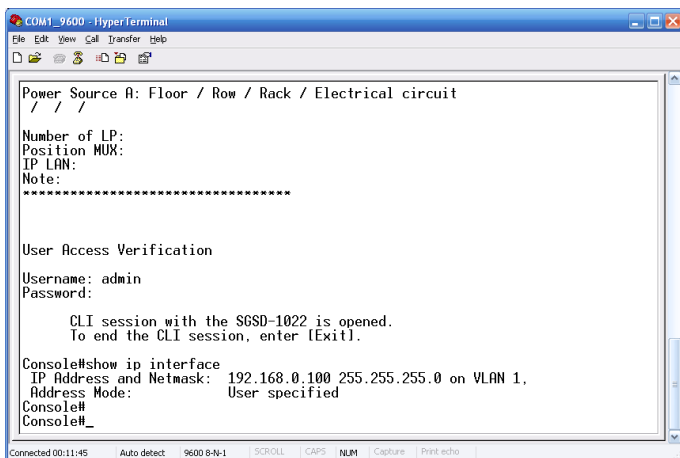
COM1_9600 - HyperTerminal
File Edit View Call Transfer Help

Power Source A: Floor / Row / Rack / Electrical circuit
/ / /

Number of LP:
Position MUX:
IP LAN:
Note:
*********************************

User Access Verification

Username: admin
Password:

CLI session with the SGSD-1022 is opened.
To end the CLI session, enter [Exit].

Console#show ip interface
IP Address and Netmask: 192.168.0.100 255.255.255.0 on VLAN 1,
Address Mode: User specified
Console#
Console#_

Connected 00:11:45 Auto detect 9600 8-N-1 SCROLL CAPS NUM Capture Print echo